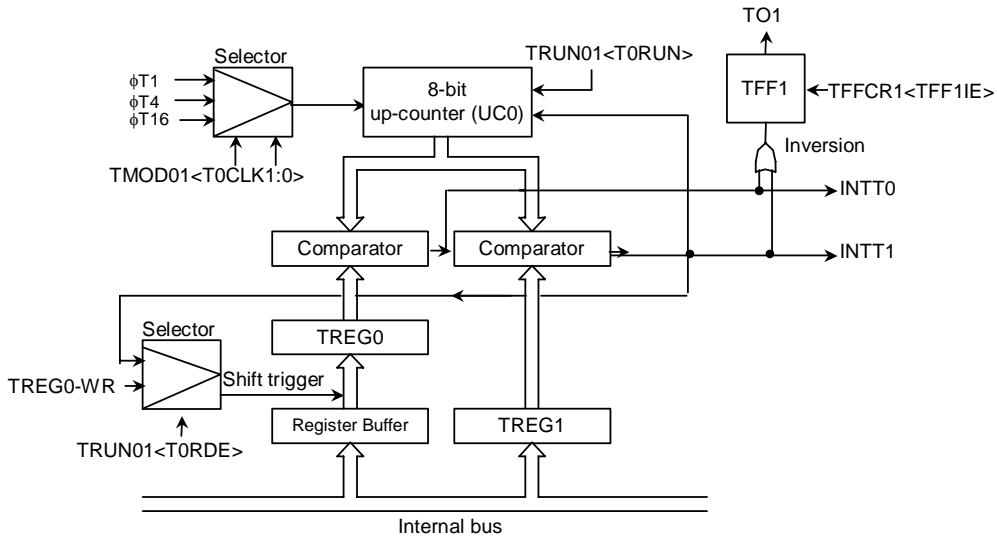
TO1

Selector

TRUN01<T0RUN>

φT1
φT4
φT16

8-bit
up-counter (UC0)

TFF1

TFFCR1<TFF1IE>

Inversion

TMOD01<T0CLK1:0>

INTT0

Comparator

Comparator

INTT1

Selector

TREG0

TREG0-WR

Shift trigger

Register Buffer

TREG1

TRUN01<T0RDE>

Internal bus